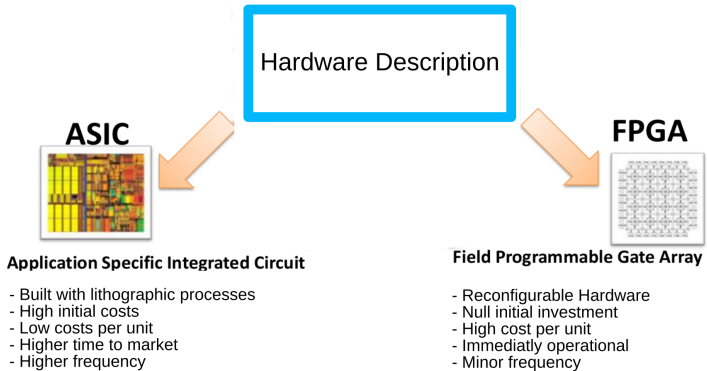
Hardware Description

ASIC

Application Specific Integrated Circuit

- Built with lithographic processes
- High initial costs
- Low costs per unit
- Higher time to market
- Higher frequency

FPGA

Field Programmable Gate Array

- Reconfigurable Hardware
- Null initial investment
- High cost per unit
- Immediatly operational
- Minor frequency